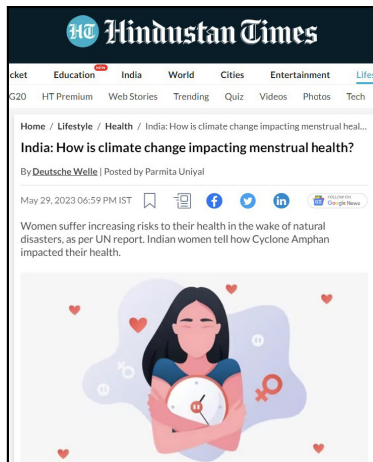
HT Hindustan Times

cket Education NEW India World Cities Entertainment Lifes

G20 HT Premium Web Stories Trending Quiz Videos Photos Tech

Home / Lifestyle / Health / India: How is climate change impacting menstrual heal...

India: How is climate change impacting menstrual health?

By Deutsche Welle | Posted by Parmita Uniyal

May 29, 2023 06:59 PM IST

FOLLOW US ON Google News

Women suffer increasing risks to their health in the wake of natural disasters, as per UN report. Indian women tell how Cyclone Amphan impacted their health.